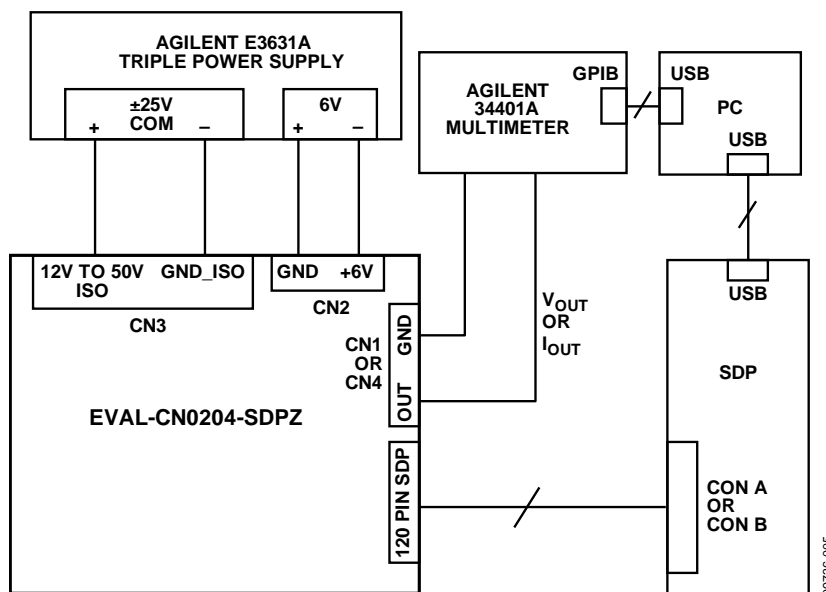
AGILENT E3631A
TRIPLE POWER SUPPLY

±25V
COM
+
–

6V
+
–

AGILENT
34401A
MULTIMETER

GPIB

USB
PC
USB

12V TO 50V ISO
GND_ISO
CN3

GND
+6V
CN2

CN1
OR
CN4

GND
OUT

$V_{OUT}$
OR
$I_{OUT}$

USB

SDP

EVAL-CN0204-SDPZ

120 PIN SDP

CON A
OR
CON B

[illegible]